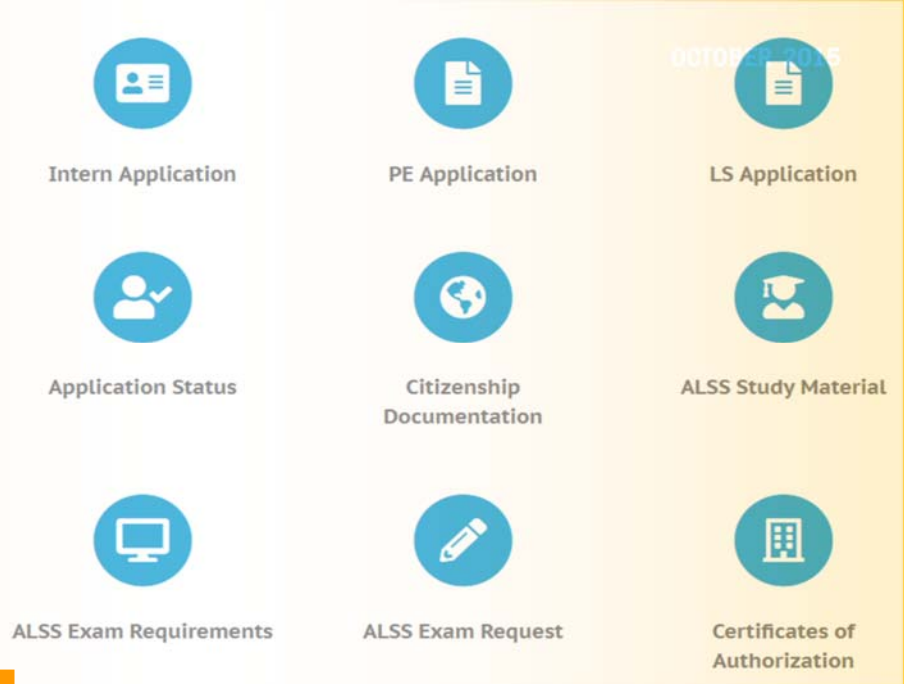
OCTOBER 2015

Intern Application

PE Application

LS Application

Application Status

Citizenship Documentation

ALSS Study Material

ALSS Exam Requirements

ALSS Exam Request

Certificates of Authorization